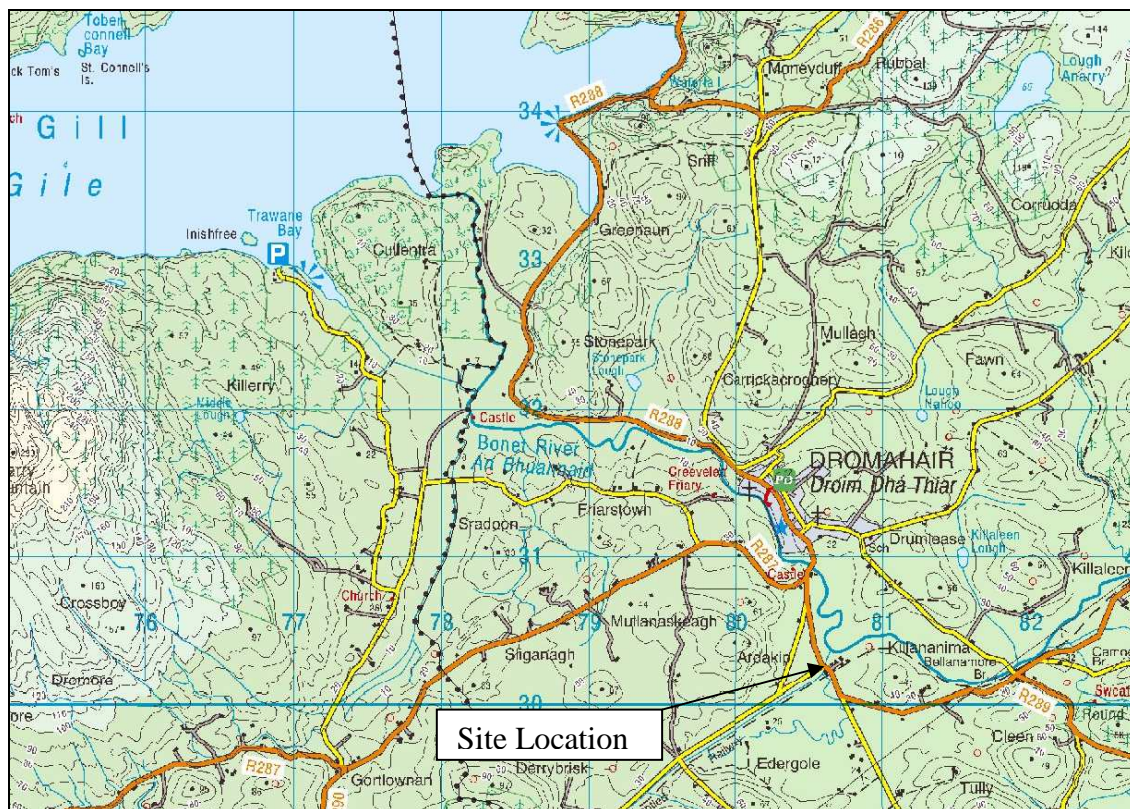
Tober connell Bay
ck Tom's
St. Connell's Is.
Gill
Gile
R286
Moneyduff
Rubbal
Lough Anarry
34
R288
Sriff
Trawane Bay
Inishfree
P
Cullentra
Greenaun
33
Corrudda
Kilc
Mullagh
Fawn
Stonepark
Stonepark Lough
Carrickacroghery
Killerry
Middle Lough
Lough Nahoo
Castle
32
R288
Bonet River
An Bhuanaid
Creevelea Friary
DROMAHAIR
Droim Dhá Thiar
Sradoon
Friarstown
Drumlease
Kilkaleen Lough
Sch
31
R287
Castle
Killalco
Crossboy
Church
76
77
78
79
Mullanaskeagh
80
81
82
Sriganagh
Ardakip
Killananima
Bellanamore Br.
Carrow Br
Dromore
30
Swcat
R289
Round
Site Location
Cleen
R287
Gortlownan
Derrybrisk
Edergole
Tully